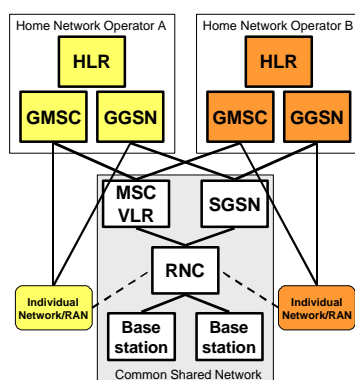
Home Network Operator A

HLR

GMSC

GGSN

Home Network Operator B

HLR

GMSC

GGSN

MSC VLR

SGSN

RNC

Individual Network/RAN

Individual Network/RAN

Base station

Base station

Common Shared Network